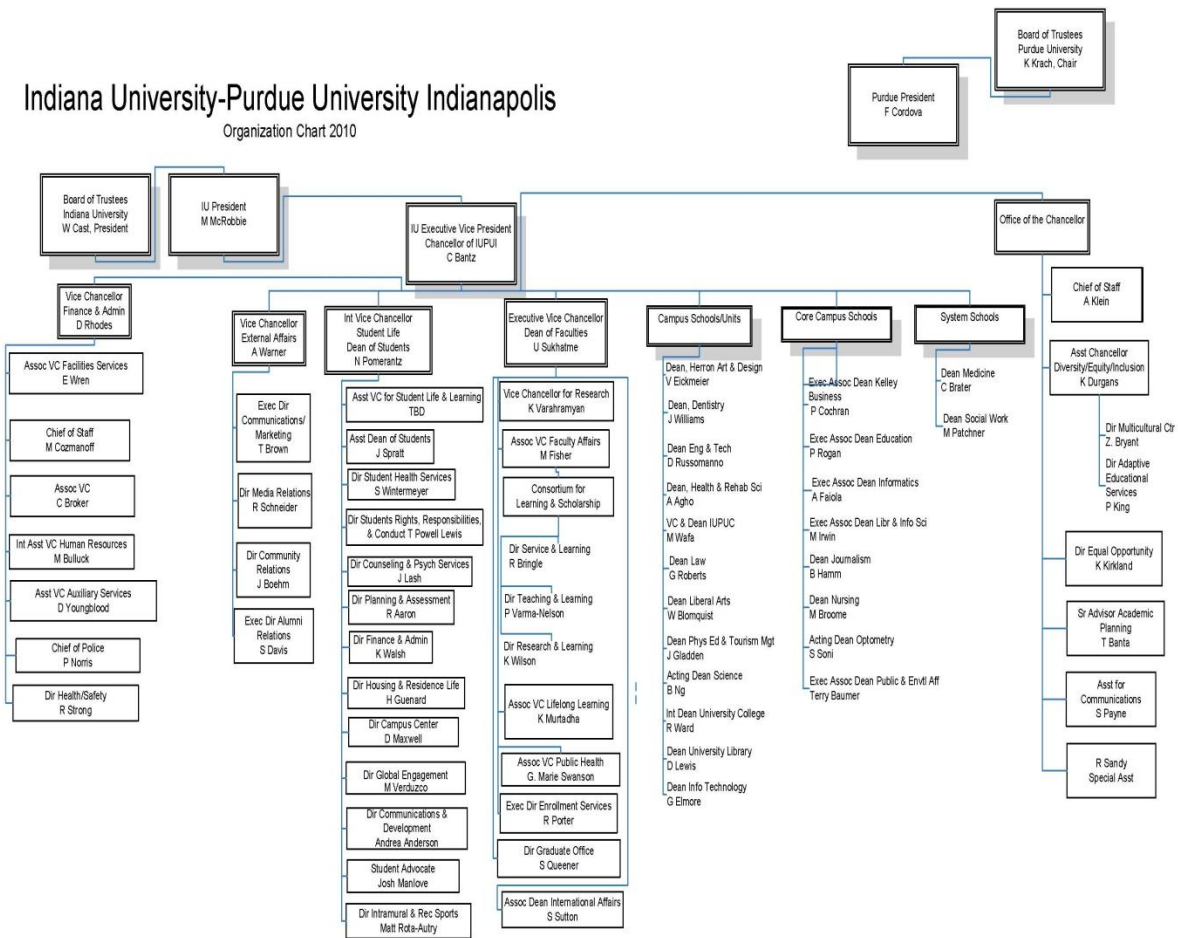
Board of Trustees
Purdue University
K Krach, Chair

Purdue President
F Cordova

Indiana University-Purdue University Indianapolis
Organization Chart 2010

Board of Trustees
Indiana University
W Cast, President

IU President
M McRobbie

IU Executive Vice President
Chancellor of IUPUI
C Bantz

Office of the Chancellor

Vice Chancellor
Finance & Admin
D Rhodes

Assoc VC Facilities Services
E Wren

Chief of Staff
M Cozmanoff

Assoc VC
C Broker

Int Asst VC Human Resources
M Bulluck

Asst VC Auxiliary Services
D Youngblood

Chief of Police
P Norris

Dir Health/Safety
R Strong

Vice Chancellor
External Affairs
A Warner

Exec Dir
Communications/
Marketing
T Brown

Dir Media Relations
R Schneider

Dir Community
Relations
J Boehm

Exec Dir Alumni
Relations
S Davis

Int Vice Chancellor
Student Life
Dean of Students
N Pomerantz

Asst VC for Student Life & Learning
TBD

Asst Dean of Students
J Spratt

Dir Student Health Services
S Wintermeyer

Dir Students Rights, Responsibilities,
& Conduct T Powell Lewis

Dir Counseling & Psych Services
J Lash

Dir Planning & Assessment
R Aaron

Dir Finance & Admin
K Walsh

Dir Housing & Residence Life
H Guenard

Dir Campus Center
D Maxwell

Dir Global Engagement
M Verduzco

Dir Communications &
Development
Andrea Anderson

Student Advocate
Josh Manlove

Dir Intramural & Rec Sports
Matt Rota-Autry

Executive Vice Chancellor
Dean of Faculties
U Sukhatme

Vice Chancellor for Research
K Varahramyan

Assoc VC Faculty Affairs
M Fisher

Consortium for
Learning & Scholarship

Dir Service & Learning
R Bringle

Dir Teaching & Learning
P Varma-Nelson

Dir Research & Learning
K Wilson

Assoc VC Lifelong Learning
K Murtadha

Assoc VC Public Health
G. Marie Swanson

Exec Dir Enrollment Services
R Porter

Dir Graduate Office
S Queener

Assoc Dean International Affairs
S Sutton

Campus Schools/Units

Dean, Herron Art & Design
V Eickmeier

Dean, Dentistry
J Williams

Dean Eng & Tech
D Russomanno

Dean, Health & Rehab Sci
A Agho

VC & Dean IUPUC
M Wafa

Dean Law
G Roberts

Dean Liberal Arts
W Blomquist

Dean Phys Ed & Tourism Mgt
J Gladden

Acting Dean Science
B Ng

Int Dean University College
R Ward

Dean University Library
D Lewis

Dean Info Technology
G Elmore

Core Campus Schools

Exec Assoc Dean Kelley
Business
P Cochran

Exec Assoc Dean Education
P Rogan

Exec Assoc Dean Informatics
A Faiola

Exec Assoc Dean Libr & Info Sci
M Irwin

Dean Journalism
B Hamm

Dean Nursing
M Broome

Acting Dean Optometry
S Soni

Exec Assoc Dean Public & Envtl Aff
Terry Baumer

System Schools

Dean Medicine
C Brater

Dean Social Work
M Patchner

Chief of Staff
A Klein

Asst Chancellor
Diversity/Equity/Inclusion
K Durgans

Dir Multicultural Ctr
Z. Bryant

Dir Adaptive
Educational
Services
P King

Dir Equal Opportunity
K Kirkland

Sr Advisor Academic
Planning
T Banta

Asst for
Communications
S Payne

R Sandy
Special Asst